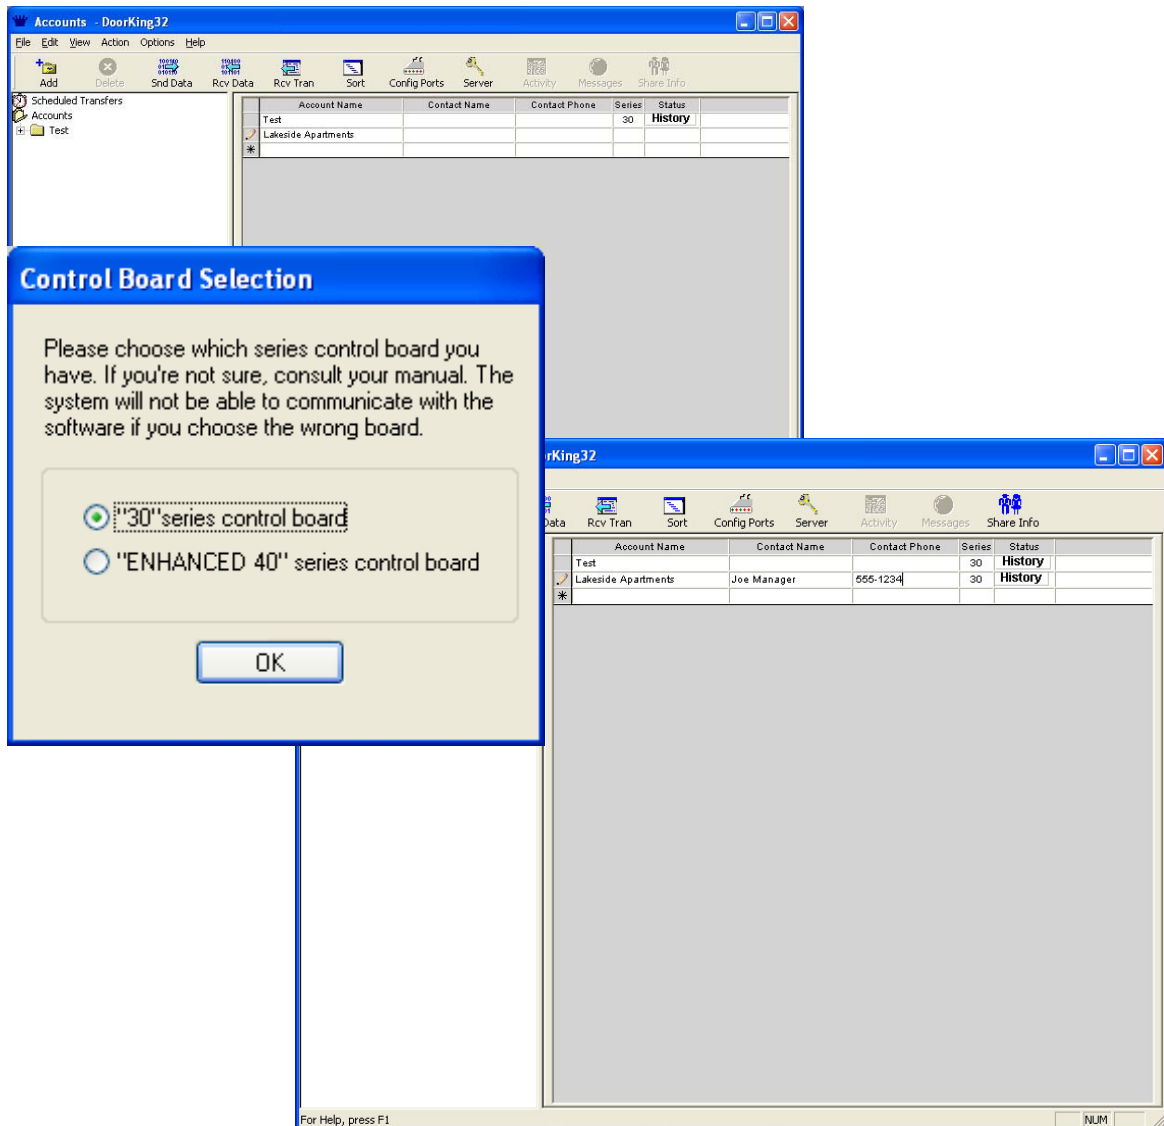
Accounts - DoorKing32

File Edit View Action Options Help

Add Delete Snd Data Rcv Data Rcv Tran Sort Config Ports Server Activity Messages Share Info

Scheduled Transfers
Accounts
Test

| Account Name | Contact Name | Contact Phone | Series | Status |
|---|---|---|---|---|
| Test | | | 30 | History |
| Lakeside Apartments | | | | |
| | | | | |

Control Board Selection

Please choose which series control board you have. If you're not sure, consult your manual. The system will not be able to communicate with the software if you choose the wrong board.

"30"series control board
"ENHANCED 40" series control board

OK

rKing32

Data Rcv Tran Sort Config Ports Server Activity Messages Share Info

| Account Name | Contact Name | Contact Phone | Series | Status |
|---|---|---|---|---|
| Test | | | 30 | History |
| Lakeside Apartments | Joe Manager | 555-1234 | 30 | History |
| | | | | |

For Help, press F1

NUM